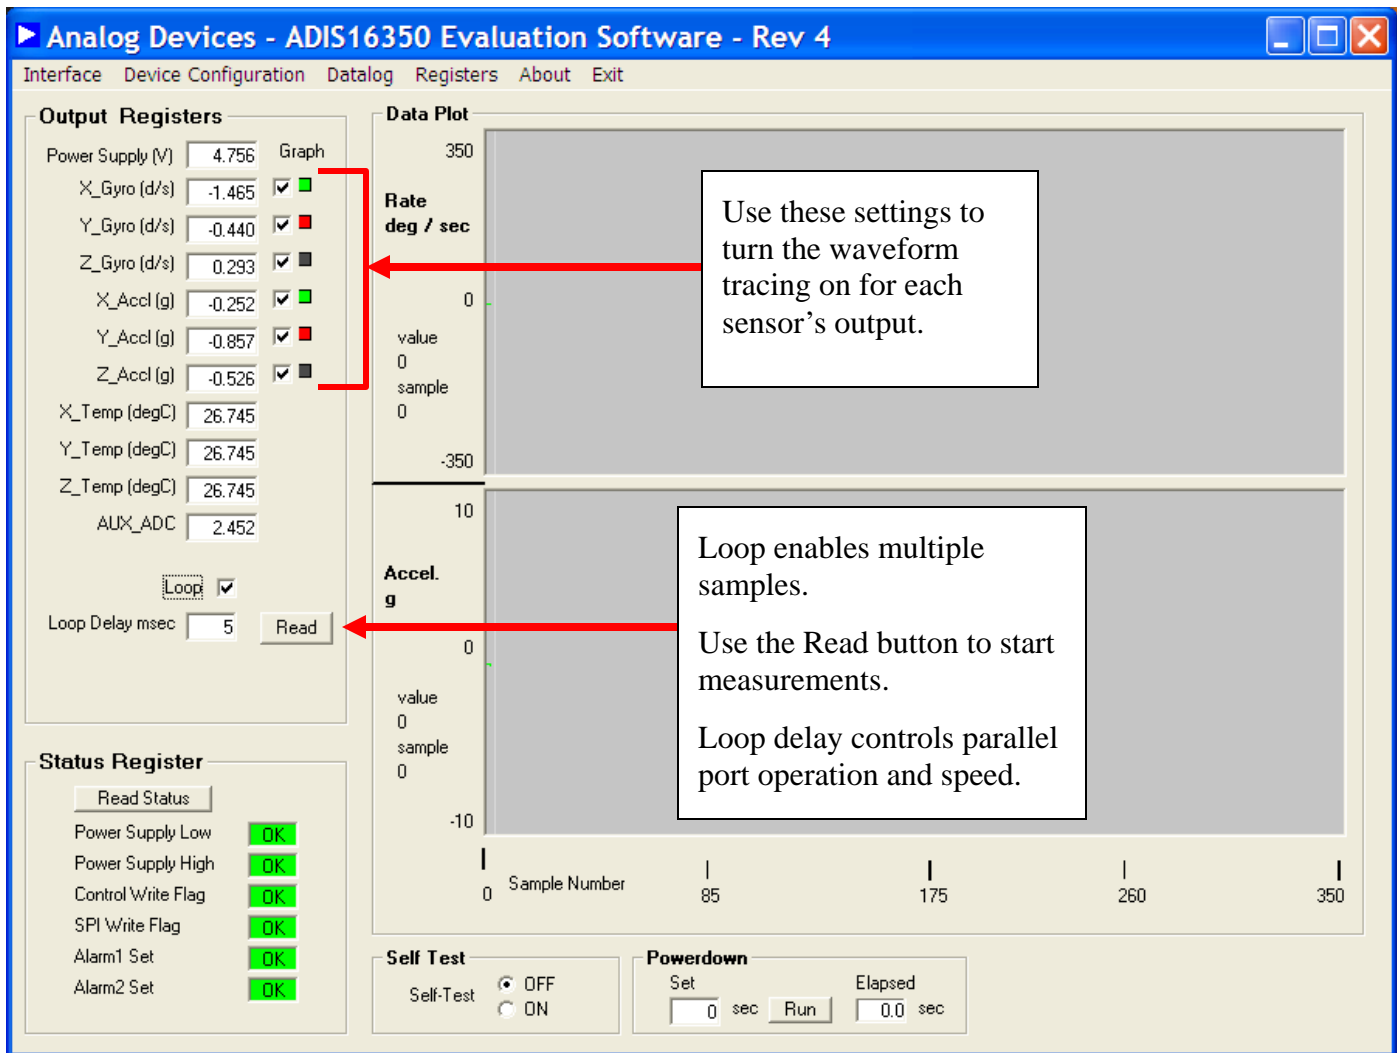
Analog Devices - ADIS16350 Evaluation Software - Rev 4

Interface Device Configuration Datalog Registers About Exit

Output Registers

Graph

Power Supply (V) 4.756
X_Gyro (d/s) -1.465
Y_Gyro (d/s) -0.440
Z_Gyro (d/s) 0.293
X_Accl (g) -0.252
Y_Accl (g) -0.857
Z_Accl (g) -0.526
X_Temp (degC) 26.745
Y_Temp (degC) 26.745
Z_Temp (degC) 26.745
AUX_ADC 2.452

Loop

Loop Delay msec 5 Read

Status Register

Read Status

Power Supply Low OK
Power Supply High OK
Control Write Flag OK
SPI Write Flag OK
Alarm1 Set OK
Alarm2 Set OK

Data Plot

350

Rate deg / sec

0

value 0 sample 0

-350

10

Accel. g

0

value 0 sample 0

-10

0 Sample Number 85 175 260 350

Use these settings to turn the waveform tracing on for each sensor's output.

Loop enables multiple samples.

Use the Read button to start measurements.

Loop delay controls parallel port operation and speed.

Self Test

Self-Test OFF ON

Powerdown

Set 0 sec Run

Elapsed 0.0 sec